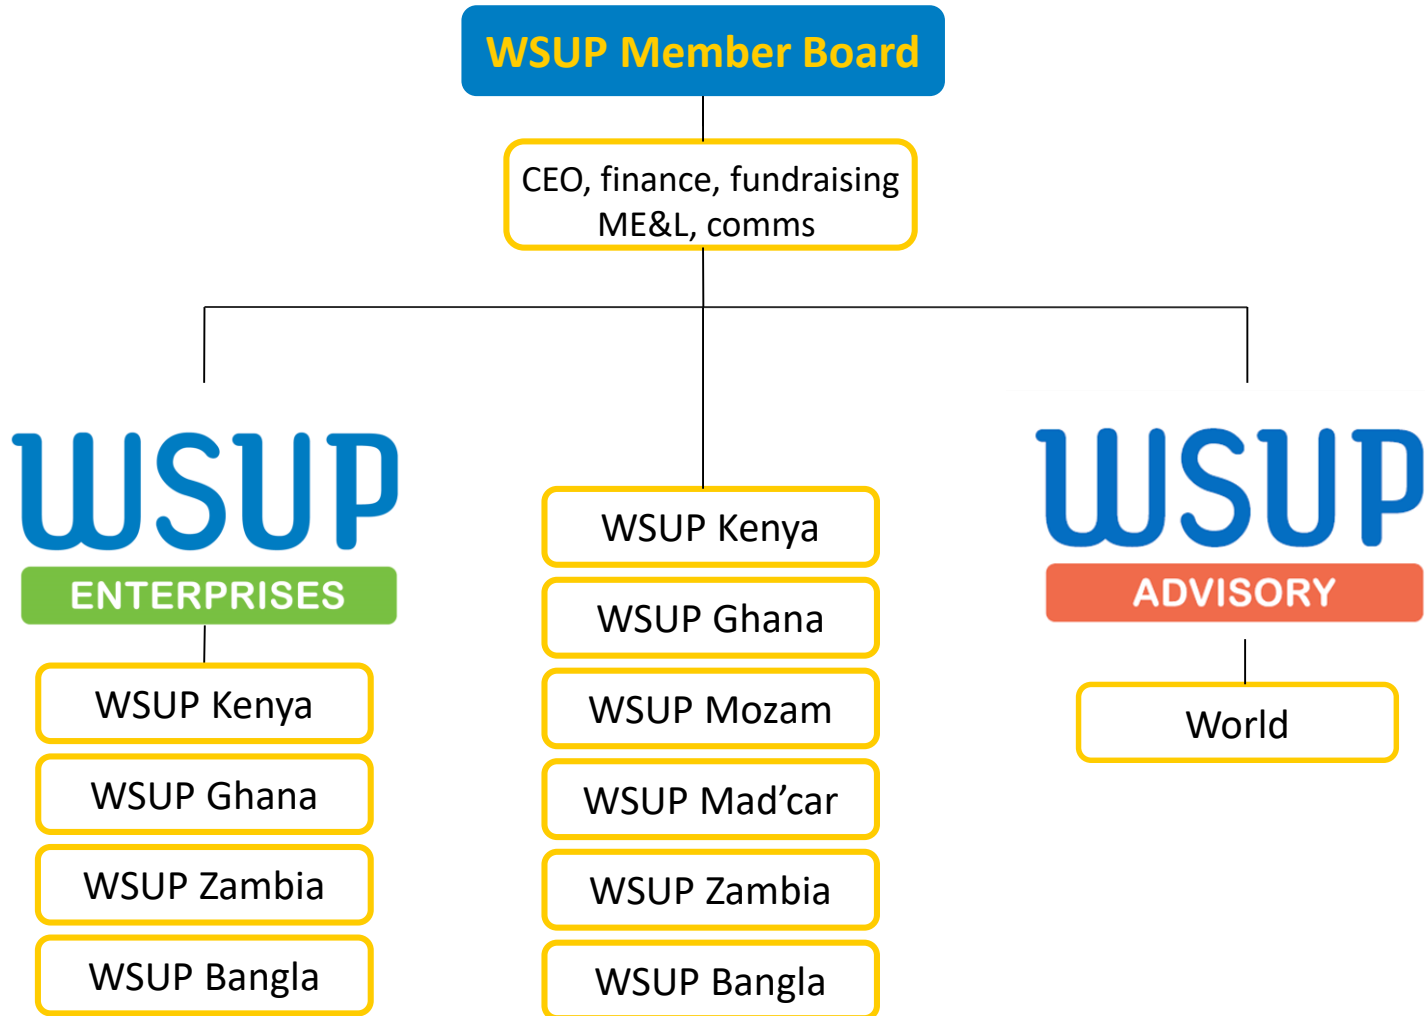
WSUP Member Board

CEO, finance, fundraising ME&L, comms

WSUP
ENTERPRISES

WSUP Kenya

WSUP Ghana

WSUP Zambia

WSUP Bangla

WSUP Kenya

WSUP Ghana

WSUP Mozam

WSUP Mad’car

WSUP Zambia

WSUP Bangla

WSUP
ADVISORY

World